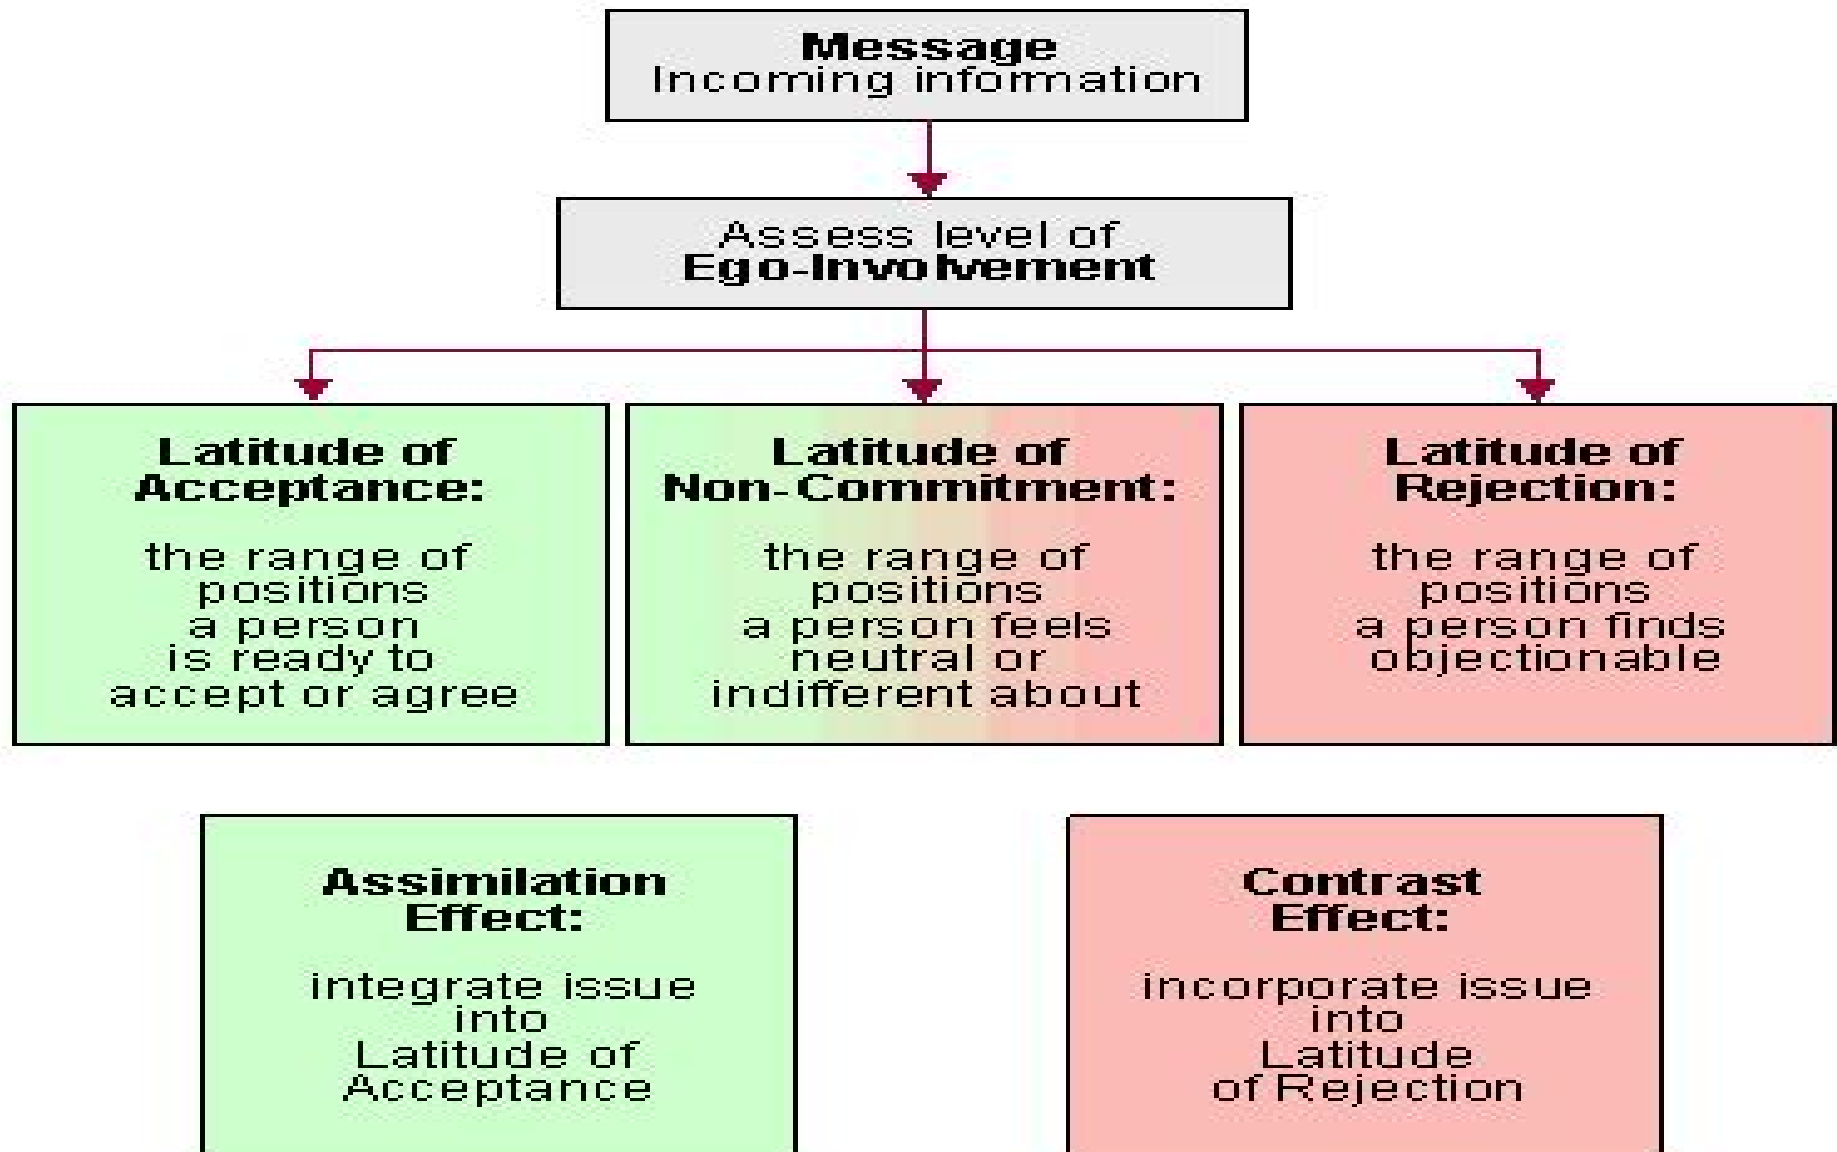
Message
Incoming information

Assess level of
Ego-Involvement

Latitude of Acceptance:

the range of positions a person is ready to accept or agree

Latitude of Non-Commitment:

the range of positions a person feels neutral or indifferent about

Latitude of Rejection:

the range of positions a person finds objectionable

Assimilation Effect:

integrate issue into Latitude of Acceptance

Contrast Effect:

incorporate issue into Latitude of Rejection